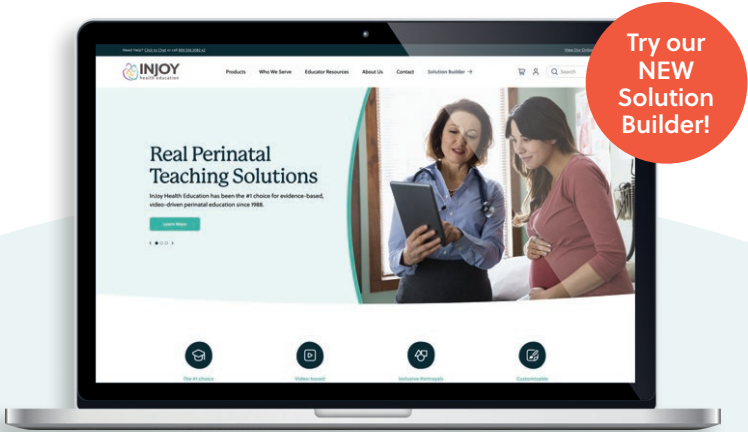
Need Help? Click to Chat or call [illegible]

View Our Online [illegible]

INJOY health education

Products Who We Serve Educator Resources About Us Contact Solution Builder →

Search

Try our NEW Solution Builder!

Real Perinatal Teaching Solutions

Injoy Health Education has been the #1 choice for evidence-based, video-driven perinatal education since 1988.

Learn More

The #1 choice

Video-based

Inclusive Portrayals

Customizable